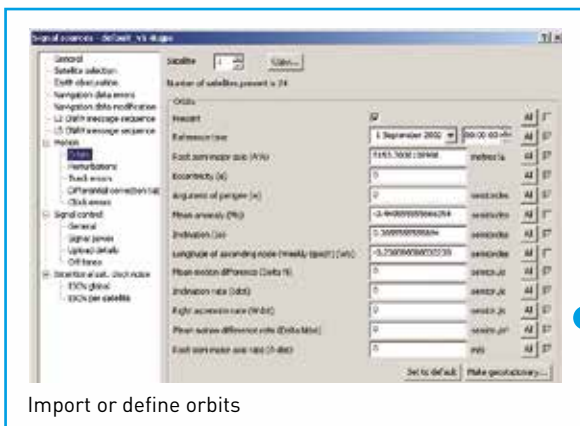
Signal sources - default VS stage

General
Satellite selection
Earth obscuration
Navigation data errors
Navigation data modification
L2 CNAV message sequence
L5 CNAV message sequence
Motion
Orbits
Perturbations
Track errors
Differential correction
Clock errors
Signal control
General
Signal power
Upload details
Off times
Direction at sat. clock noise
ESCs global
ESCs per satellite

Satellite 1 Copy...

Number of satellites present is 24

Orbits
Present
Reference time 1 September 2002 00:00:00
Root semi-major axis (A½) 5153.7000 metres½
Eccentricity (e) 0
Argument of perigee (ω) 0 semicircles
Mean anomaly (M0) -0.4400 semicircles
Inclination (i0) 0.3000 semicircles
Longitude of ascending node (weekly epoch) (Ω0) -0.2300 semicircles
Mean motion difference (Delta N) 0 semicircles/s
Inclination rate (idot) 0 semicircles/s
Right ascension rate (Ω dot) 0 semicircles/s
Mean motion difference rate (Delta Ndot) 0 semicircles/s²
Root semi-major axis rate (A dot) 0 m/s

All All All All All All All All All All All All All

Set to default Make geostationary...

Import or define orbits